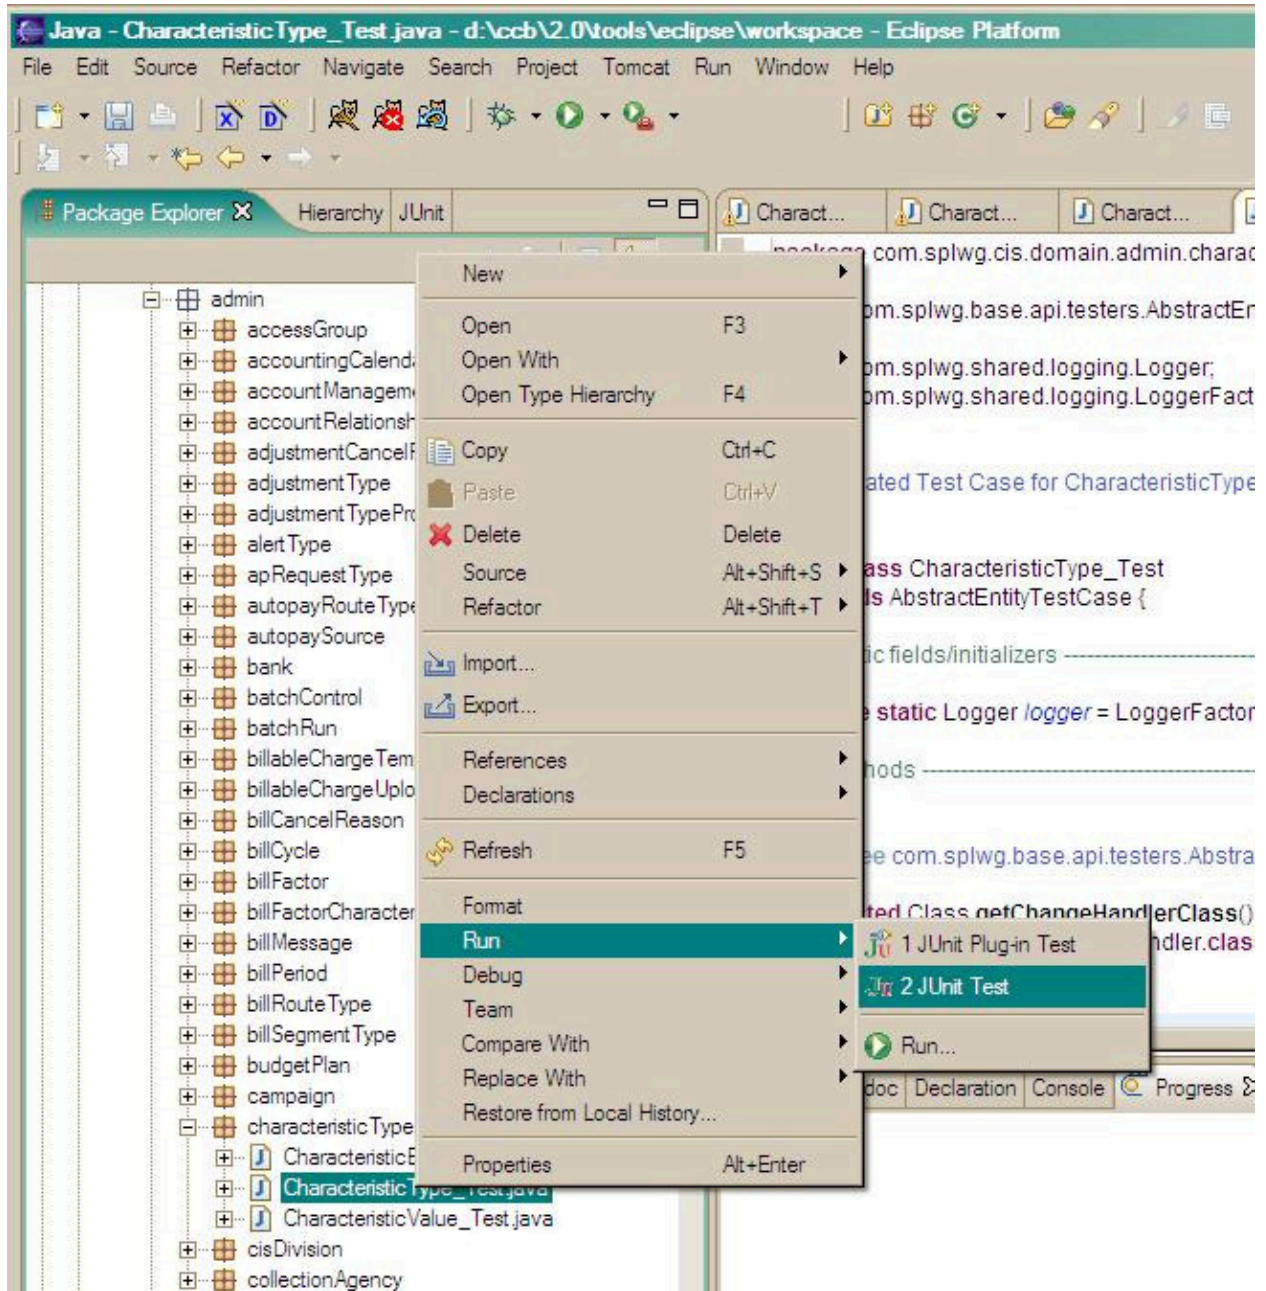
Java - CharacteristicType_Test.java - d:\ccb\2.0\tools\eclipse\workspace - Eclipse Platform

File Edit Source Refactor Navigate Search Project Tomcat Run Window Help

Package Explorer Hierarchy JUnit

Charact... Charact... Charact...

admin
accessGroup
accountingCalend
accountManagem
accountRelationsh
adjustmentCancelR
adjustmentType
adjustmentTypePr
alertType
apRequestType
autopayRouteType
autopaySource
bank
batchControl
batchRun
billableChargeTem
billableChargeUplo
billCancelReason
billCycle
billFactor
billFactorCharacter
billMessage
billPeriod
billRouteType
billSegmentType
budgetPlan
campaign
characteristicType
CharacteristicE
CharacteristicType_Test.java
CharacteristicValue_Test.java
cisDivision
collectionAgency

New
Open F3
Open With
Open Type Hierarchy F4
Copy Ctrl+C
Paste Ctrl+V
Delete Delete
Source Alt+Shift+S
Refactor Alt+Shift+T
Import...
Export...
References
Declarations
Refresh F5
Format
Run
Debug
Team
Compare With
Replace With
Restore from Local History...
Properties Alt+Enter

1 JUnit Plug-in Test
2 JUnit Test
Run...

com.splwg.cis.domain.admin.charac
om.splwg.base.api.testers.AbstractEn
om.splwg.shared.logging.Logger;
om.splwg.shared.logging.LoggerFact
ated Test Case for CharacteristicType
ass CharacteristicType_Test
s AbstractEntityTestCase {
ic fields/initializers
static Logger logger = LoggerFactor
hods
e com.splwg.base.api.testers.Abstra
ted Class getChangeHandlerClass()
ndler.clas

doc Declaration Console Progress